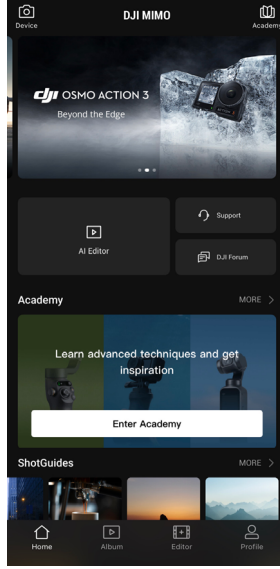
Device

DJI MIMO

Academy

dji OSMO ACTION 3
Beyond the Edge

AI Editor

Support

DJI Forum

Academy

MORE >

Learn advanced techniques and get inspiration

Enter Academy

ShotGuides

MORE >

Home

Album

Editor

Profile